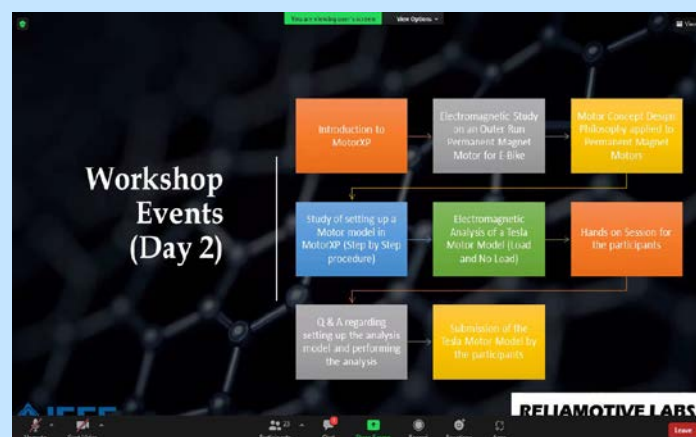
You are viewing user's screen View Options

Workshop Events (Day 2)

Introduction to MotorXP

Electromagnetic Study on an Outer Run Permanent Magnet Motor for E-Bike

Motor Concept Design Philosophy applied to Permanent Magnet Motors

Study of setting up a Motor model in MotorXP (Step by Step procedure)

Electromagnetic Analysis of a Tesla Motor Model (Load and No Load)

Hands on Session for the participants

Q & A regarding setting up the analysis model and performing the analysis

Submission of the Tesla Motor Model by the participants

IEEE

RELIAMOTIVE LABS

Leave